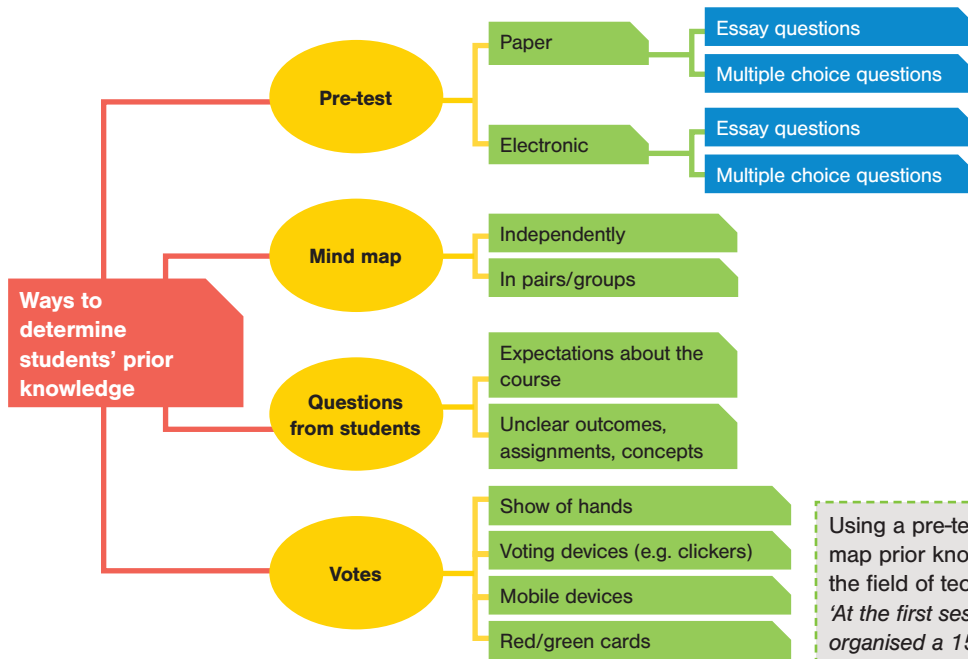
Ways to determine students' prior knowledge

Pre-test

Paper

Essay questions

Multiple choice questions

Electronic

Essay questions

Multiple choice questions

Mind map

Independently

In pairs/groups

Questions from students

Expectations about the course

Unclear outcomes, assignments, concepts

Votes

Show of hands

Voting devices (e.g. clickers)

Mobile devices

Red/green cards

Using a pre-te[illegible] map prior kno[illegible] the field of tec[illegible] *'At the first ses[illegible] organised a 15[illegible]*